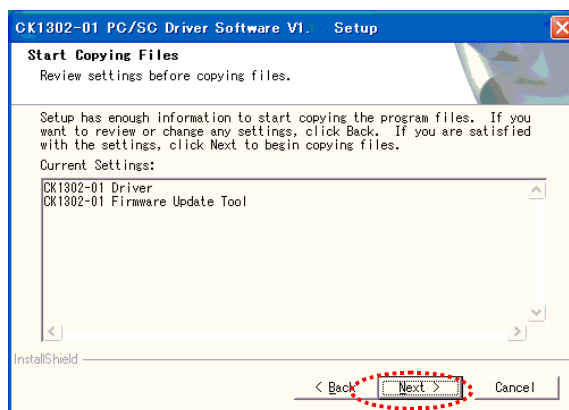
CK1302-01 PC/SC Driver Software V1.  Setup

Start Copying Files
Review settings before copying files.

Setup has enough information to start copying the program files. If you want to review or change any settings, click Back. If you are satisfied with the settings, click Next to begin copying files.

Current Settings:

CK1302-01 Driver
CK1302-01 Firmware Update Tool

InstallShield

< Back
Next >
Cancel